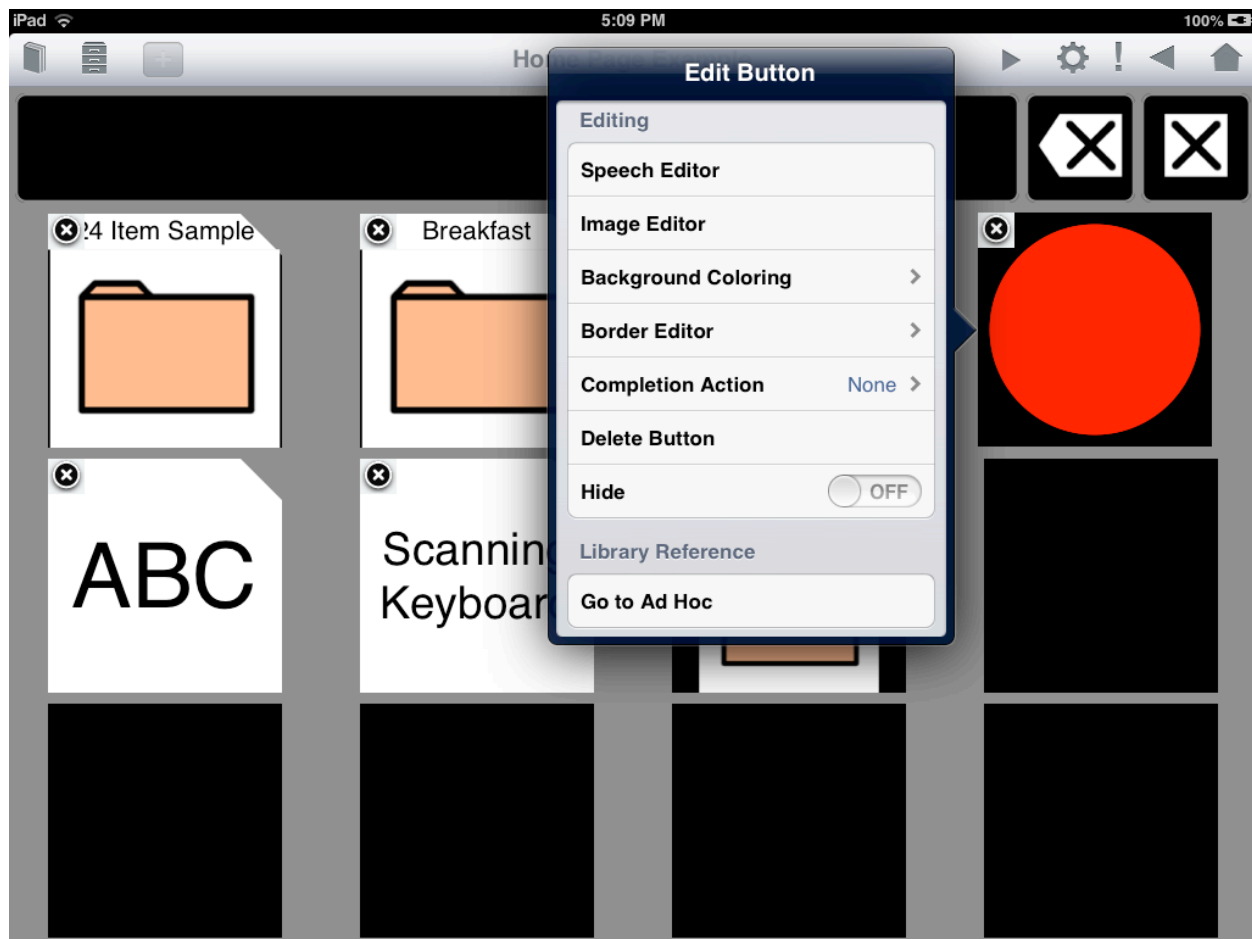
iPad
5:09 PM
100%

Ho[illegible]

Edit Button

Editing

Speech Editor

Image Editor

Background Coloring

Border Editor

Completion Action None

Delete Button

Hide OFF

Library Reference

Go to Ad Hoc

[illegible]4 Item Sample

Breakfast

ABC

Scannin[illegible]
Keyboa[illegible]